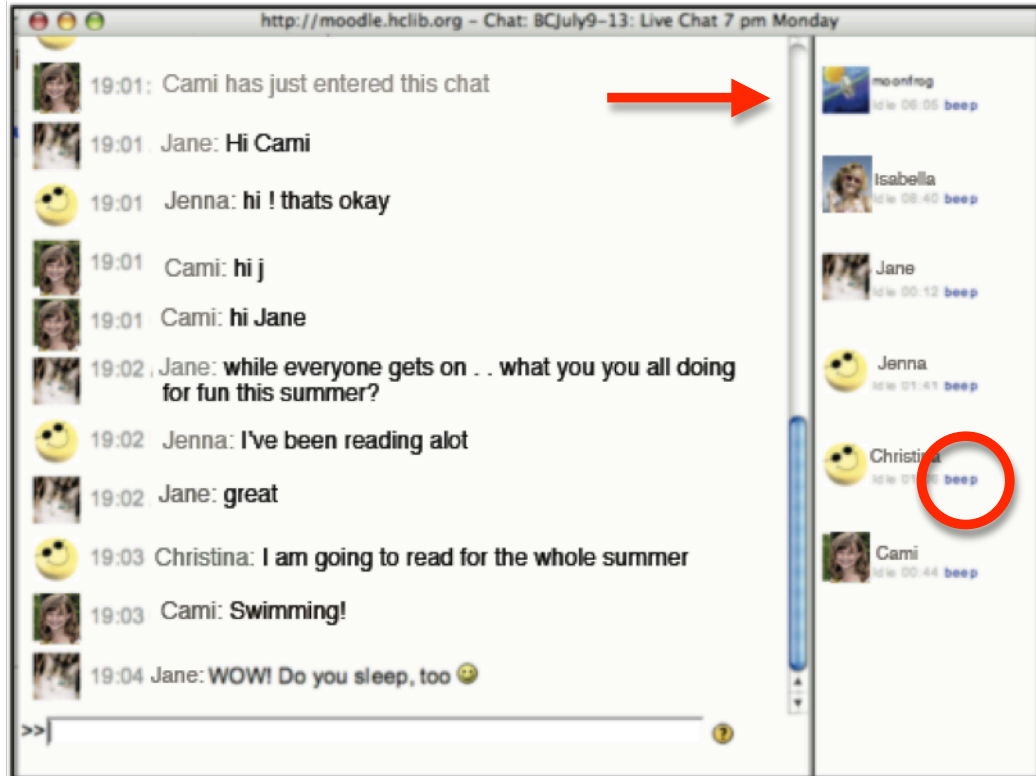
http://moodle.hclib.org - Chat: BCJuly9-13: Live Chat 7 pm Monday

19:01: Cami has just entered this chat

19:01 Jane: Hi Cami

19:01 Jenna: hi ! thats okay

19:01 Cami: hi j

19:01 Cami: hi Jane

19:02 Jane: while everyone gets on . . what you you all doing for fun this summer?

19:02 Jenna: I've been reading alot

19:02 Jane: great

19:03 Christina: I am going to read for the whole summer

19:03 Cami: Swimming!

19:04 Jane: WOW! Do you sleep, too

>>

moonfrog
Idle 06:05 beep

Isabella
Idle 08:40 beep

Jane
Idle 00:12 beep

Jenna
Idle 01:41 beep

Christina
Idle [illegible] beep

Cami
Idle 00:44 beep